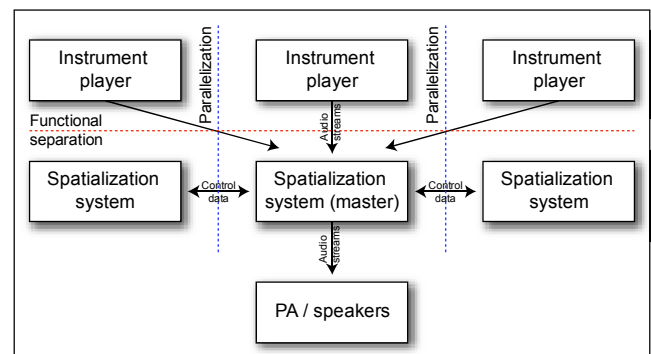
Instrument player

Parallelization

Instrument player

Parallelization

Instrument player

Functional separation

Audio streams

Spatialization system

Control data

Spatialization system (master)

Control data

Spatialization system

Audio streams

PA / speakers